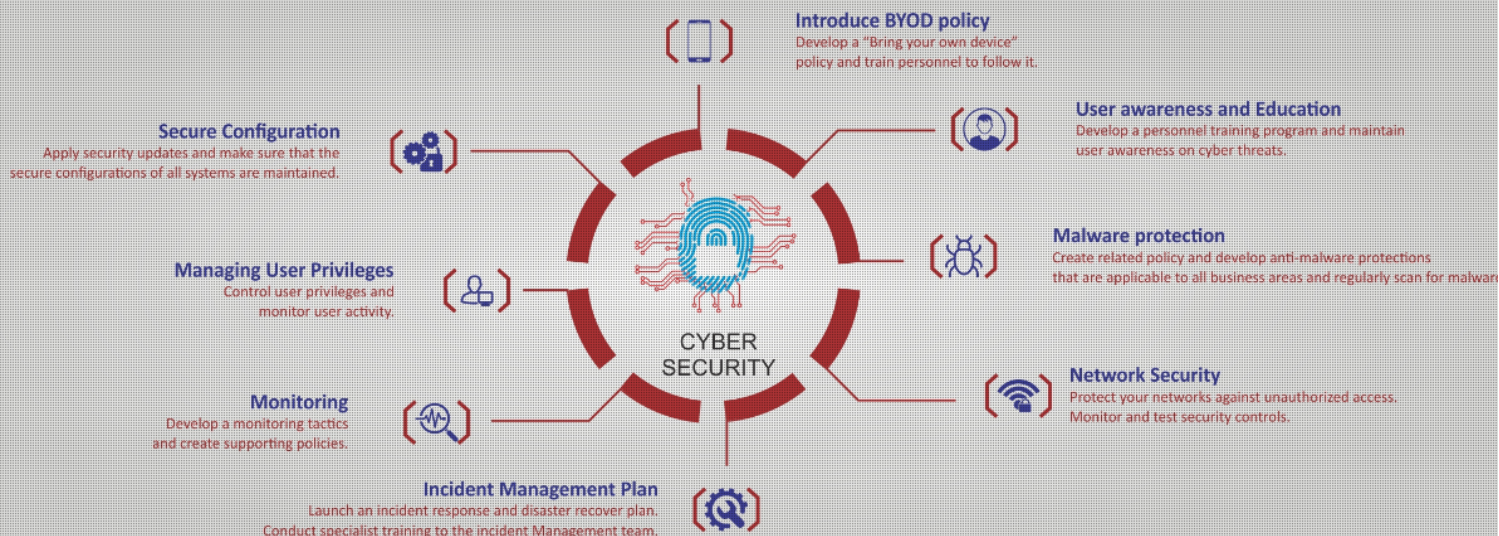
Introduce BYOD policy
Develop a "Bring your own device" policy and train personnel to follow it.

Secure Configuration
Apply security updates and make sure that the secure configurations of all systems are maintained.

User awareness and Education
Develop a personnel training program and maintain user awareness on cyber threats.

Malware protection
Create related policy and develop anti-malware protections that are applicable to all business areas and regularly scan for malware

Managing User Privileges
Control user privileges and monitor user activity.

CYBER SECURITY

Network Security
Protect your networks against unauthorized access. Monitor and test security controls.

Monitoring
Develop a monitoring tactics and create supporting policies.

Incident Management Plan
Launch an incident response and disaster recover plan. Conduct specialist training to the incident Management team.